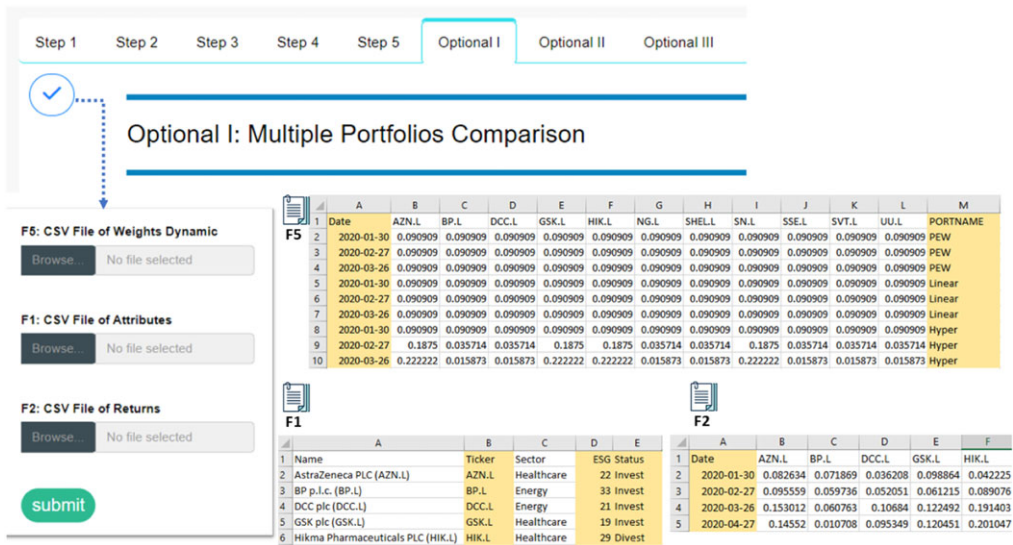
Step 1 Step 2 Step 3 Step 4 Step 5 Optional I Optional II Optional III

Optional I: Multiple Portfolios Comparison

F5: CSV File of Weights Dynamic
Browse... No file selected

F1: CSV File of Attributes
Browse... No file selected

F2: CSV File of Returns
Browse... No file selected

submit

F5

| | A | B | C | D | E | F | G | H | I | J | K | L | M |
|---|---|---|---|---|---|---|---|---|---|---|---|---|---|
| 1 | Date | AZN.L | BP.L | DCC.L | GSK.L | HIK.L | NG.L | SHEL.L | SN.L | SSE.L | SVT.L | UU.L | PORTNAME |
| 2 | 2020-01-30 | 0.090909 | 0.090909 | 0.090909 | 0.090909 | 0.090909 | 0.090909 | 0.090909 | 0.090909 | 0.090909 | 0.090909 | 0.090909 | PEW |
| 3 | 2020-02-27 | 0.090909 | 0.090909 | 0.090909 | 0.090909 | 0.090909 | 0.090909 | 0.090909 | 0.090909 | 0.090909 | 0.090909 | 0.090909 | PEW |
| 4 | 2020-03-26 | 0.090909 | 0.090909 | 0.090909 | 0.090909 | 0.090909 | 0.090909 | 0.090909 | 0.090909 | 0.090909 | 0.090909 | 0.090909 | PEW |
| 5 | 2020-01-30 | 0.090909 | 0.090909 | 0.090909 | 0.090909 | 0.090909 | 0.090909 | 0.090909 | 0.090909 | 0.090909 | 0.090909 | 0.090909 | Linear |
| 6 | 2020-02-27 | 0.090909 | 0.090909 | 0.090909 | 0.090909 | 0.090909 | 0.090909 | 0.090909 | 0.090909 | 0.090909 | 0.090909 | 0.090909 | Linear |
| 7 | 2020-03-26 | 0.090909 | 0.090909 | 0.090909 | 0.090909 | 0.090909 | 0.090909 | 0.090909 | 0.090909 | 0.090909 | 0.090909 | 0.090909 | Linear |
| 8 | 2020-01-30 | 0.090909 | 0.090909 | 0.090909 | 0.090909 | 0.090909 | 0.090909 | 0.090909 | 0.090909 | 0.090909 | 0.090909 | 0.090909 | Hyper |
| 9 | 2020-02-27 | 0.1875 | 0.035714 | 0.035714 | 0.1875 | 0.1875 | 0.035714 | 0.035714 | 0.1875 | 0.035714 | 0.035714 | 0.035714 | Hyper |
| 10 | 2020-03-26 | 0.222222 | 0.015873 | 0.015873 | 0.222222 | 0.222222 | 0.015873 | 0.015873 | 0.222222 | 0.015873 | 0.015873 | 0.015873 | Hyper |

F1

| | A | B | C | D | E |
|---|---|---|---|---|---|
| 1 | Name | Ticker | Sector | ESG | Status |
| 2 | AstraZeneca PLC (AZN.L) | AZN.L | Healthcare | 22 | Invest |
| 3 | BP p.l.c. (BP.L) | BP.L | Energy | 33 | Invest |
| 4 | DCC plc (DCC.L) | DCC.L | Energy | 21 | Invest |
| 5 | GSK plc (GSK.L) | GSK.L | Healthcare | 19 | Invest |
| 6 | Hikma Pharmaceuticals PLC (HIK.L) | HIK.L | Healthcare | 29 | Divest |

F2

| | A | B | C | D | E | F |
|---|---|---|---|---|---|---|
| 1 | Date | AZN.L | BP.L | DCC.L | GSK.L | HIK.L |
| 2 | 2020-01-30 | 0.082634 | 0.071869 | 0.036208 | 0.098864 | 0.042225 |
| 3 | 2020-02-27 | 0.095559 | 0.059736 | 0.052051 | 0.061215 | 0.089076 |
| 4 | 2020-03-26 | 0.153012 | 0.060763 | 0.10684 | 0.122492 | 0.191403 |
| 5 | 2020-04-27 | 0.14552 | 0.010708 | 0.095349 | 0.120451 | 0.201047 |